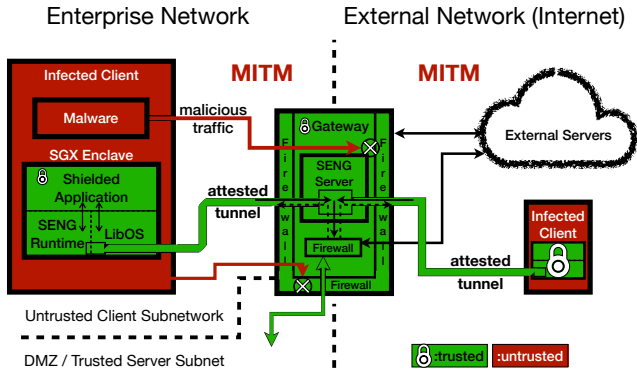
Enterprise Network

External Network (Internet)

MITM

MITM

Infected Client

Malware

malicious traffic

Gateway

External Servers

SGX Enclave

Shielded Application

SENG Runtime

LibOS

attested tunnel

Fire wall

SENG Server

Fire wall

Firewall

Firewall

Infected Client

attested tunnel

Untrusted Client Subnetwork

DMZ / Trusted Server Subnet

:trusted

:untrusted